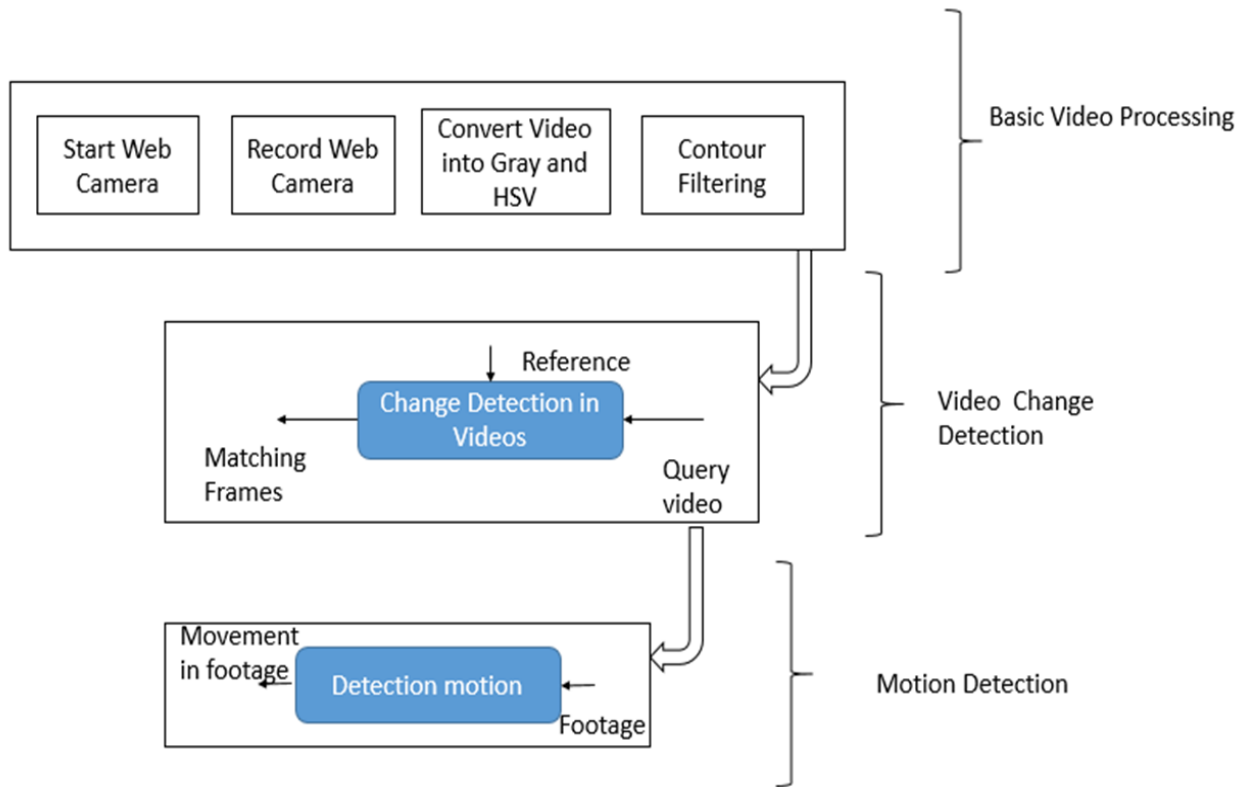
Start Web Camera

Record Web Camera

Convert Video into Gray and HSV

Contour Filtering

Basic Video Processing

Reference

Change Detection in Videos

Matching Frames

Query video

Video Change Detection

Movement in footage

Detection motion

Footage

Motion Detection